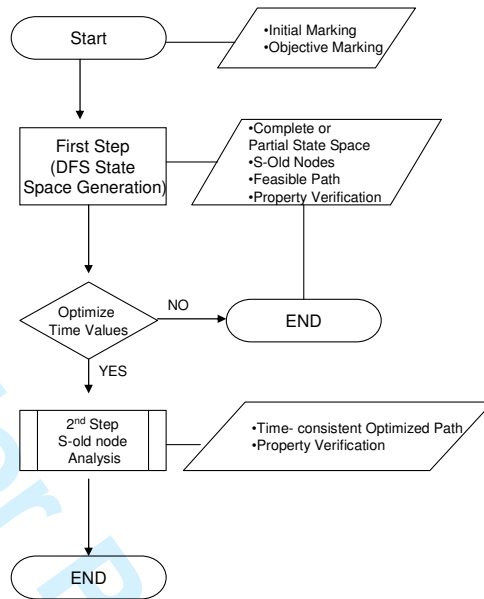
Start

•Initial Marking
•Objective Marking

First Step
(DFS State Space Generation)

•Complete or Partial State Space
•S-Old Nodes
•Feasible Path
•Property Verification

Optimize Time Values

NO

END

YES

2$^{nd}$ Step
S-old node Analysis

•Time- consistent Optimized Path
•Property Verification

END